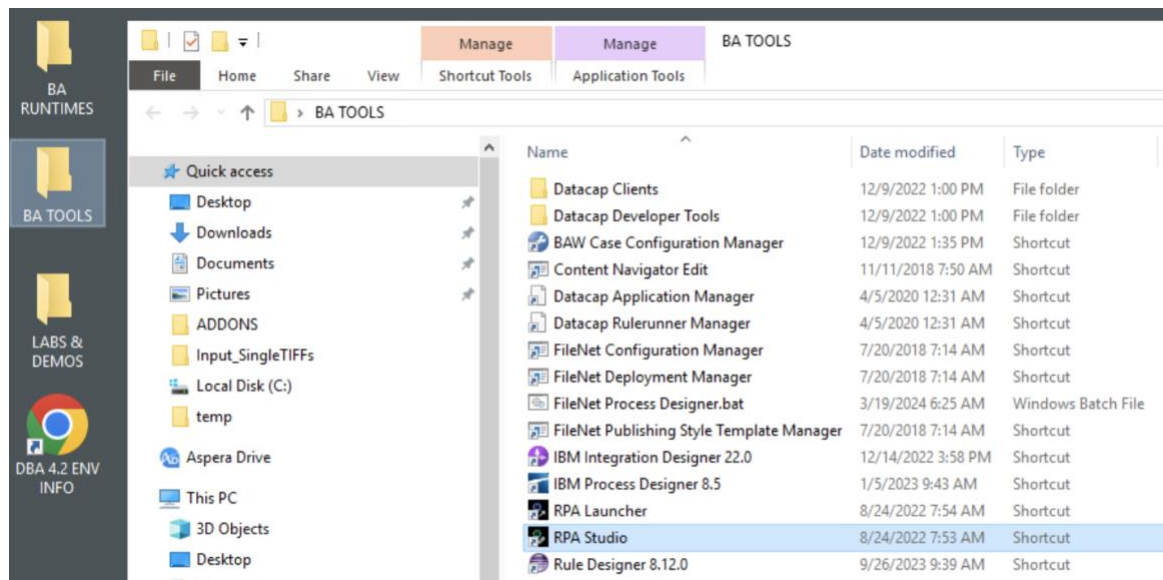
BA RUNTIMES

BA TOOLS

LABS & DEMOS

DBA 4.2 ENV INFO

Manage
Manage
BA TOOLS

File
Home
Share
View
Shortcut Tools
Application Tools

> BA TOOLS

Quick access
Desktop
Downloads
Documents
Pictures
ADDONS
Input_SingleTIFFs
Local Disk (C:)
temp
Aspera Drive
This PC
3D Objects
Desktop

| Name | Date modified | Type |
|---|---|---|
| Datacap Clients | 12/9/2022 1:00 PM | File folder |
| Datacap Developer Tools | 12/9/2022 1:00 PM | File folder |
| BAW Case Configuration Manager | 12/9/2022 1:35 PM | Shortcut |
| Content Navigator Edit | 11/11/2018 7:50 AM | Shortcut |
| Datacap Application Manager | 4/5/2020 12:31 AM | Shortcut |
| Datacap Rulerunner Manager | 4/5/2020 12:31 AM | Shortcut |
| FileNet Configuration Manager | 7/20/2018 7:14 AM | Shortcut |
| FileNet Deployment Manager | 7/20/2018 7:14 AM | Shortcut |
| FileNet Process Designer.bat | 3/19/2024 6:25 AM | Windows Batch File |
| FileNet Publishing Style Template Manager | 7/20/2018 7:14 AM | Shortcut |
| IBM Integration Designer 22.0 | 12/14/2022 3:58 PM | Shortcut |
| IBM Process Designer 8.5 | 1/5/2023 9:43 AM | Shortcut |
| RPA Launcher | 8/24/2022 7:54 AM | Shortcut |
| RPA Studio | 8/24/2022 7:53 AM | Shortcut |
| Rule Designer 8.12.0 | 9/26/2023 9:39 AM | Shortcut |